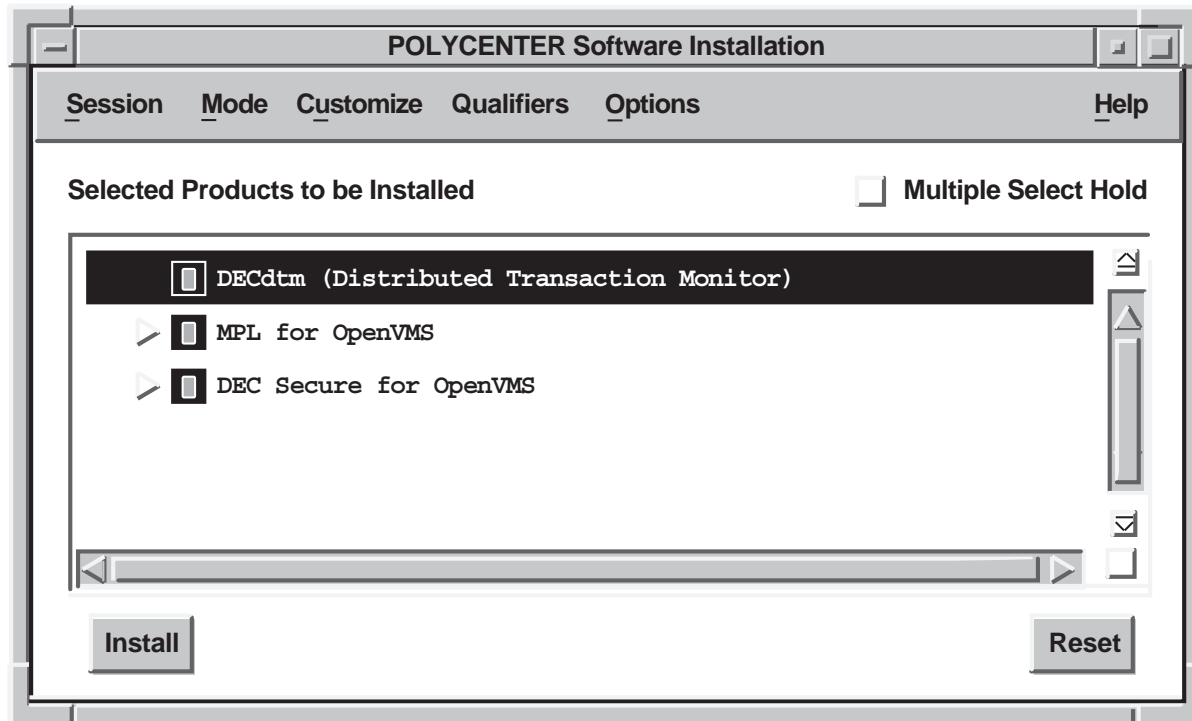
POLYCENTER Software Installation

Session Mode Customize Qualifiers Options Help

Selected Products to be Installed

Multiple Select Hold

DECdtm (Distributed Transaction Monitor)

MPL for OpenVMS

DEC Secure for OpenVMS

Install

Reset